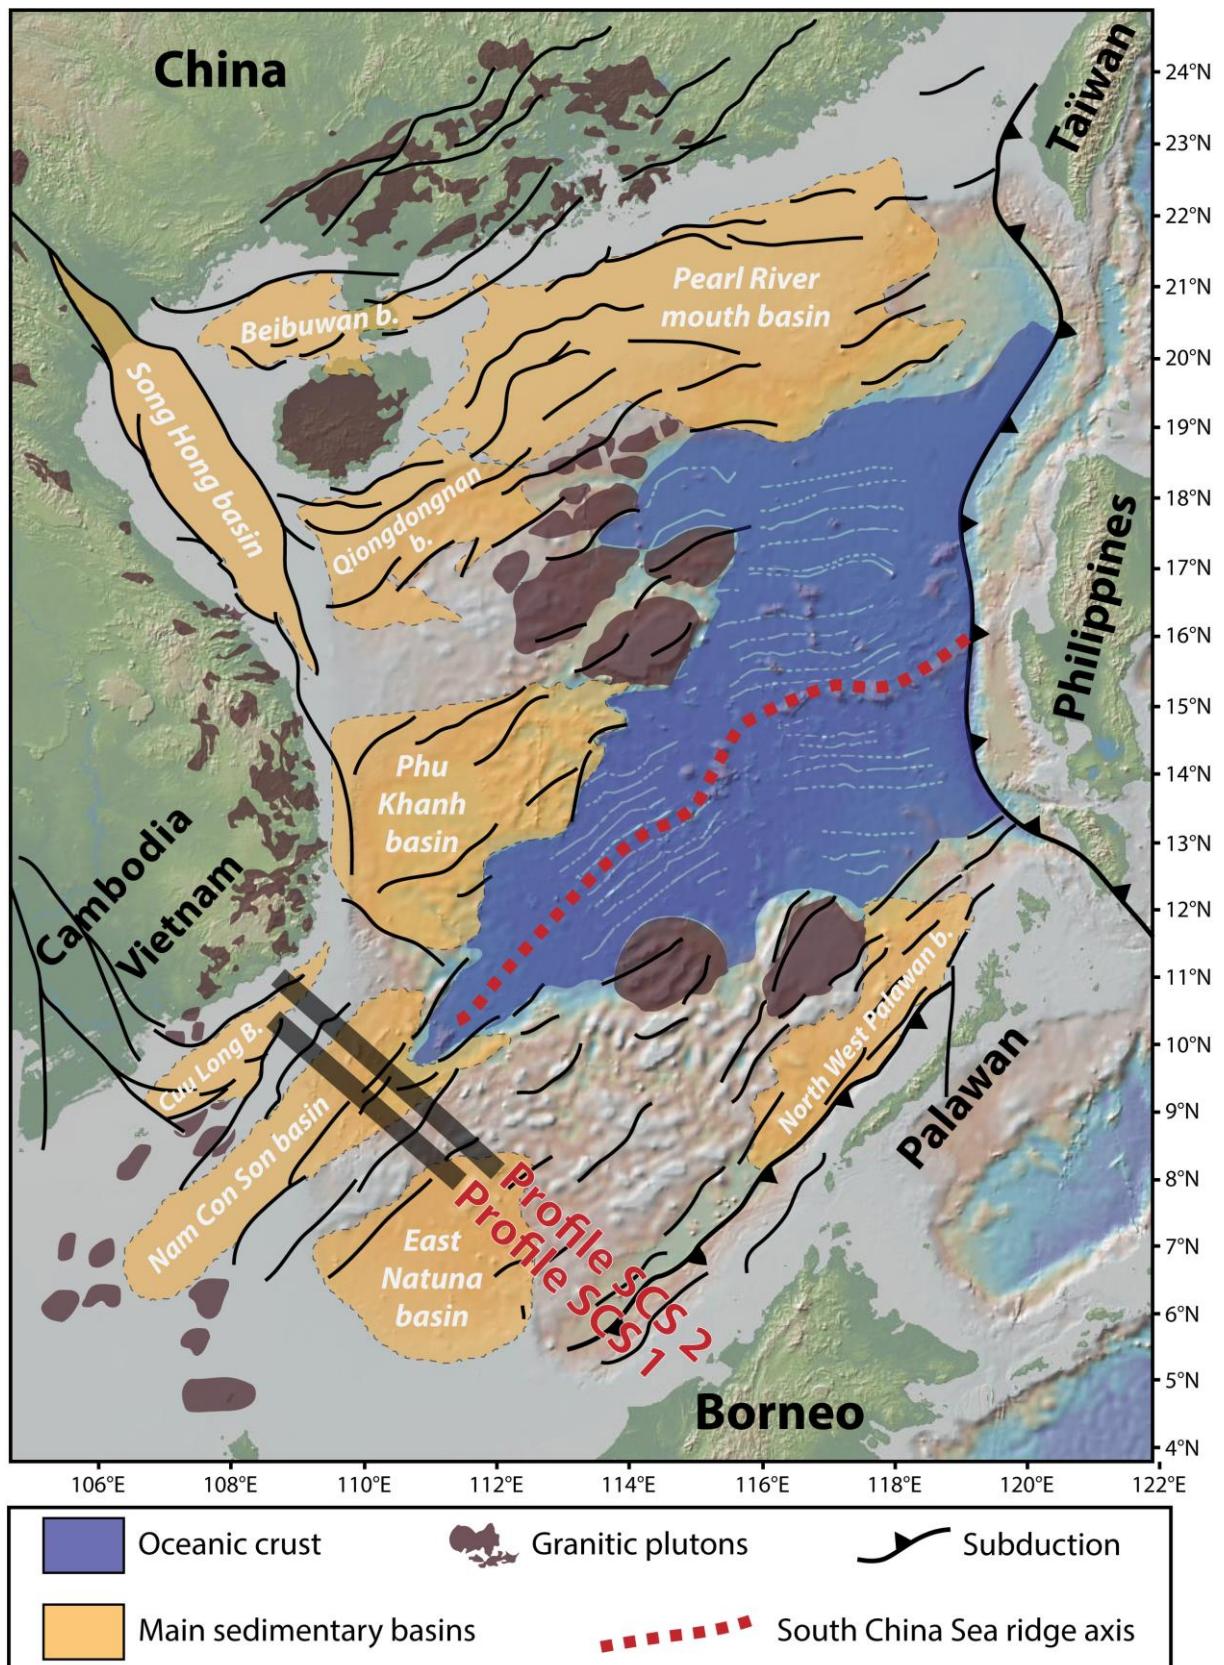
China
Taïwan
Pearl River mouth basin
Beibuwan b.
Song Hong basin
Qiongdongnan b.
Philippines
Phu Khanh basin
Cambodia
Vietnam
Cuu Long B.
Nam Con Son basin
East Natuna basin
Profile SCS 2
Profile SCS 1
North West Palawan b.
Palawan
Borneo

24°N
23°N
22°N
21°N
20°N
19°N
18°N
17°N
16°N
15°N
14°N
13°N
12°N
11°N
10°N
9°N
8°N
7°N
6°N
5°N
4°N

106°E
108°E
110°E
112°E
114°E
116°E
118°E
120°E
122°E

Oceanic crust
Granitic plutons
Subduction
Main sedimentary basins
South China Sea ridge axis